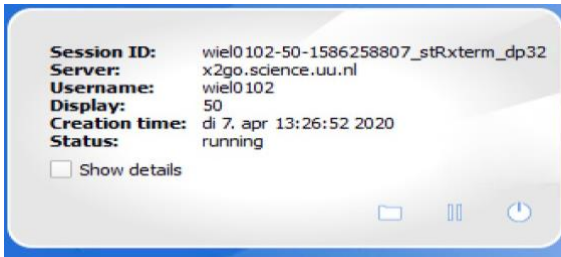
| | |
|---|---|
| **Session ID:** | wiel0102-50-1586258807_stRxterm_dp32 |
| **Server:** | x2go.science.uu.nl |
| **Username:** | wiel0102 |
| **Display:** | 50 |
| **Creation time:** | di 7. apr 13:26:52 2020 |
| **Status:** | running |

Show details